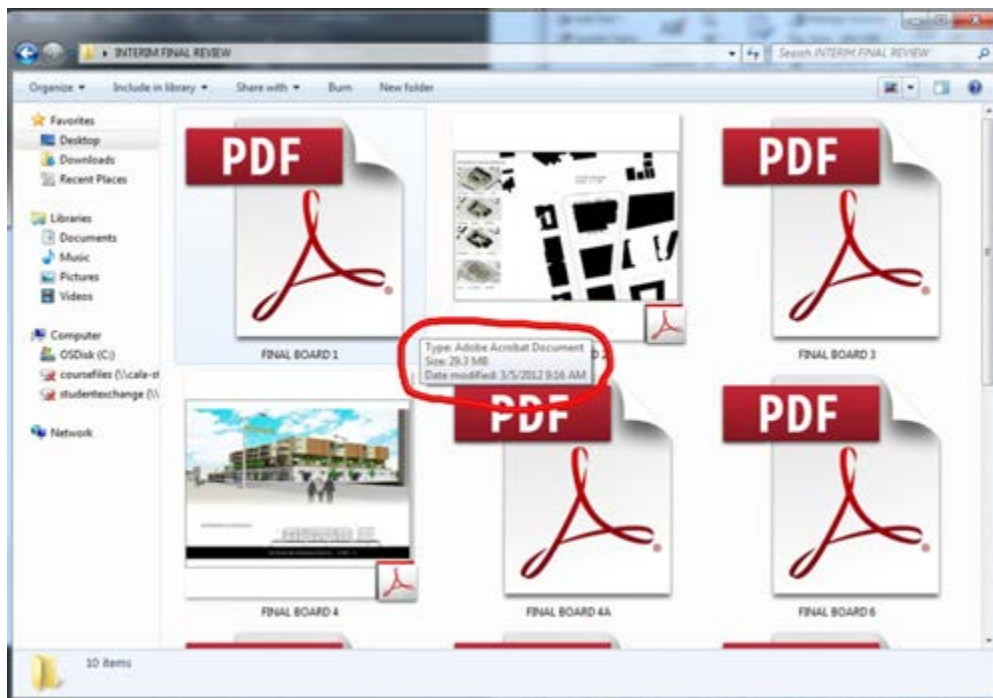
▸ INTERIM FINAL REVIEW

Search INTERIM FINAL REVIEW

Organize ▾ Include in library ▾ Share with ▾ Burn New folder

Favorites
Desktop
Downloads
Recent Places

Libraries
Documents
Music
Pictures
Videos

Computer
OSDisk (C:)
coursefiles (\\cala-st
studentexchange (\\

Network

PDF

FINAL BOARD 1

Type: Adobe Acrobat Document
Size: 29.3 MB
Date modified: 3/5/2012 9:16 AM

PDF

FINAL BOARD 3

PDF

PDF

FINAL BOARD 4

FINAL BOARD 4A

FINAL BOARD 6

10 items